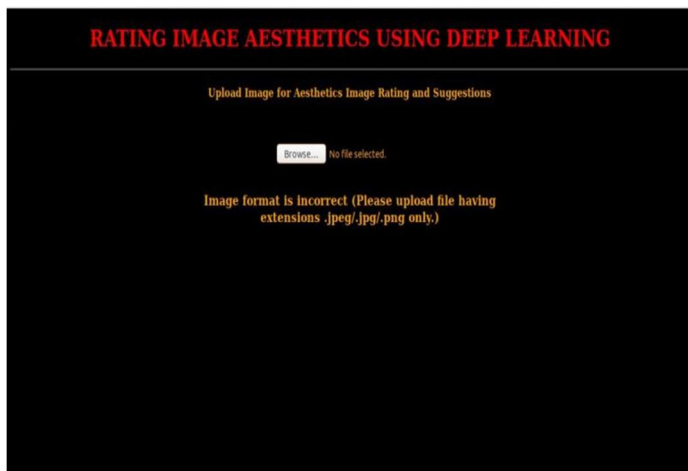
RATING IMAGE AESTHETICS USING DEEP LEARNING

Upload Image for Aesthetics Image Rating and Suggestions

Browse... No file selected.

Image format is incorrect (Please upload file having extensions .jpeg/.jpg/.png only.)